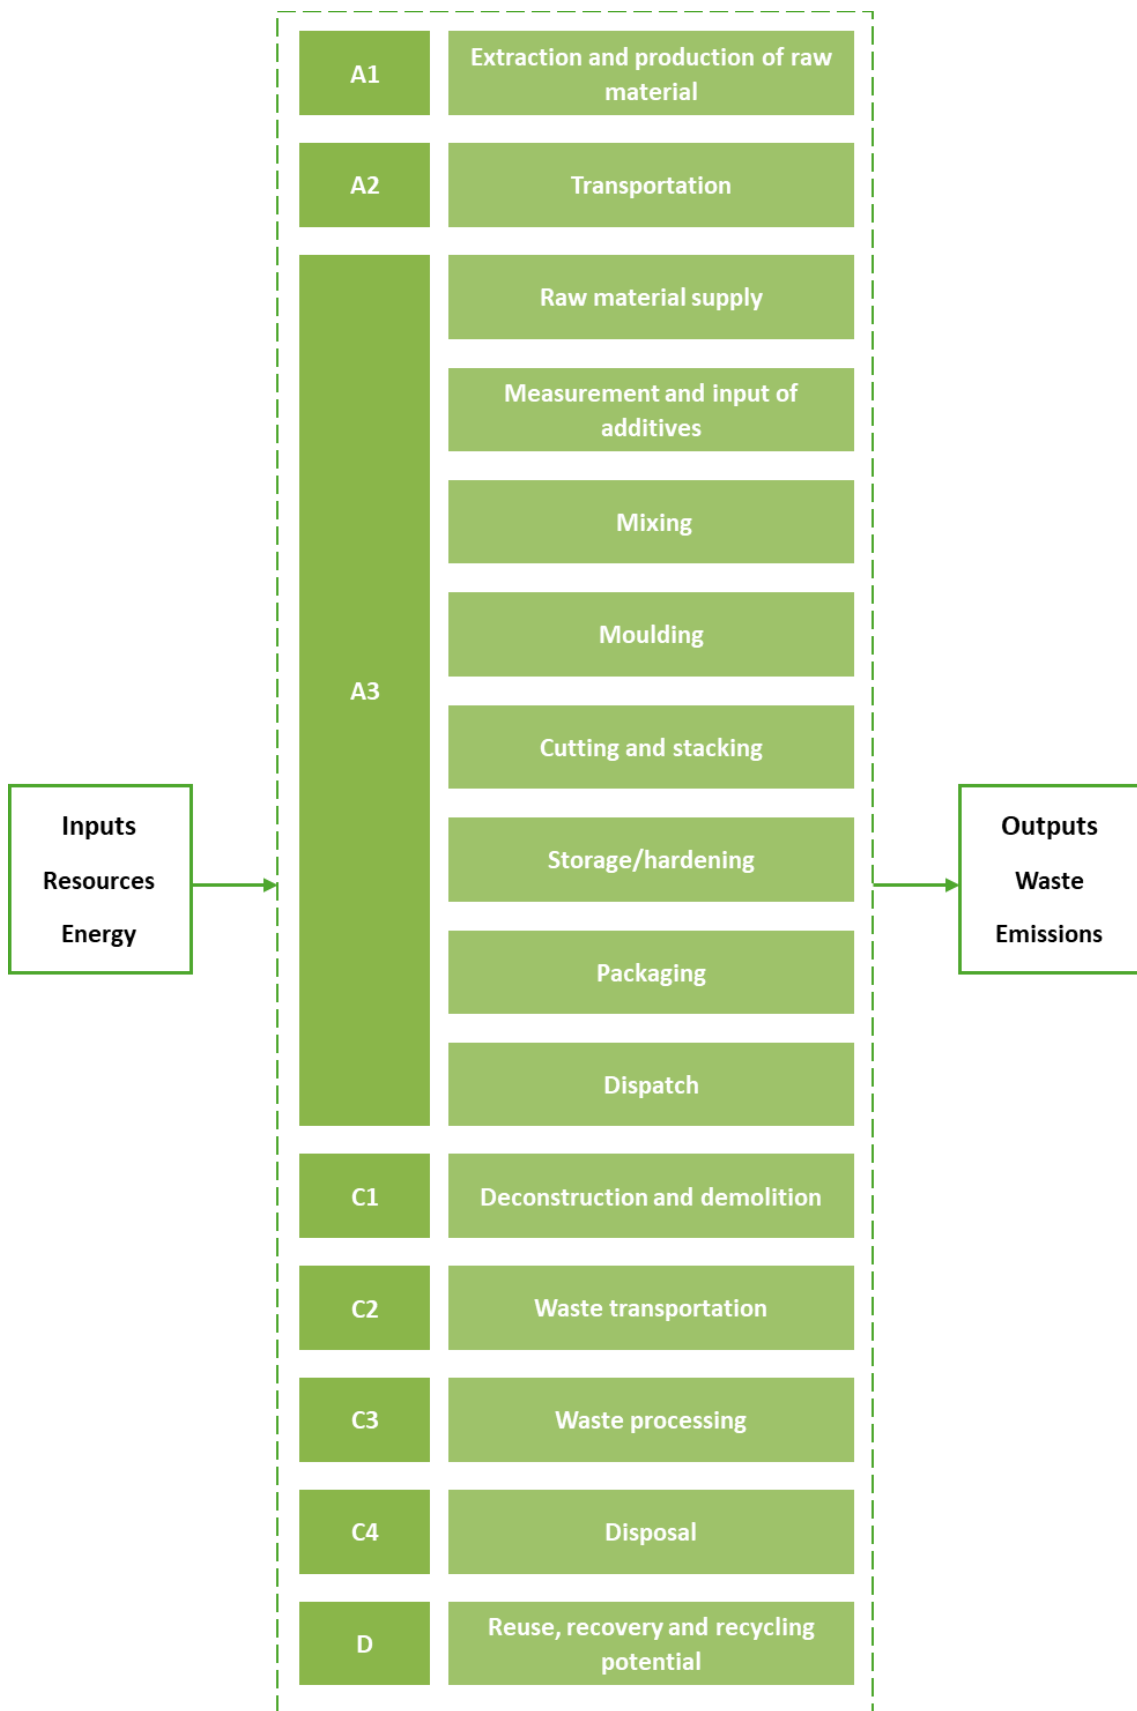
A1

Extraction and production of raw material

A2

Transportation

Raw material supply

Measurement and input of additives

Mixing

Moulding

A3

Cutting and stacking

Inputs

Resources

Energy

Storage/hardening

Outputs

Waste

Emissions

Packaging

Dispatch

C1

Deconstruction and demolition

C2

Waste transportation

C3

Waste processing

C4

Disposal

D

Reuse, recovery and recycling potential